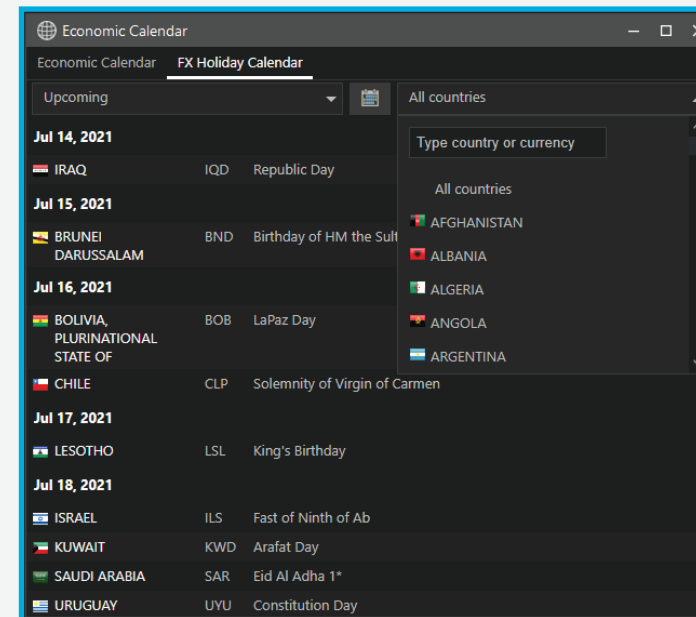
Economic Calendar

Economic Calendar FX Holiday Calendar

Upcoming

All countries

Type country or currency

All countries

AFGHANISTAN

ALBANIA

ALGERIA

ANGOLA

ARGENTINA

Jul 14, 2021

| IRAQ | IQD | Republic Day |
|---|---|---|

Jul 15, 2021

| BRUNEI DARUSSALAM | BND | Birthday of HM the Sult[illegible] |
|---|---|---|

Jul 16, 2021

| BOLIVIA, PLURINATIONAL STATE OF | BOB | LaPaz Day |
|---|---|---|
| CHILE | CLP | Solemnity of Virgin of Carmen |

Jul 17, 2021

| LESOTHO | LSL | King's Birthday |
|---|---|---|

Jul 18, 2021

| ISRAEL | ILS | Fast of Ninth of Ab |
|---|---|---|
| KUWAIT | KWD | Arafat Day |
| SAUDI ARABIA | SAR | Eid Al Adha 1* |
| URUGUAY | UYU | Constitution Day |